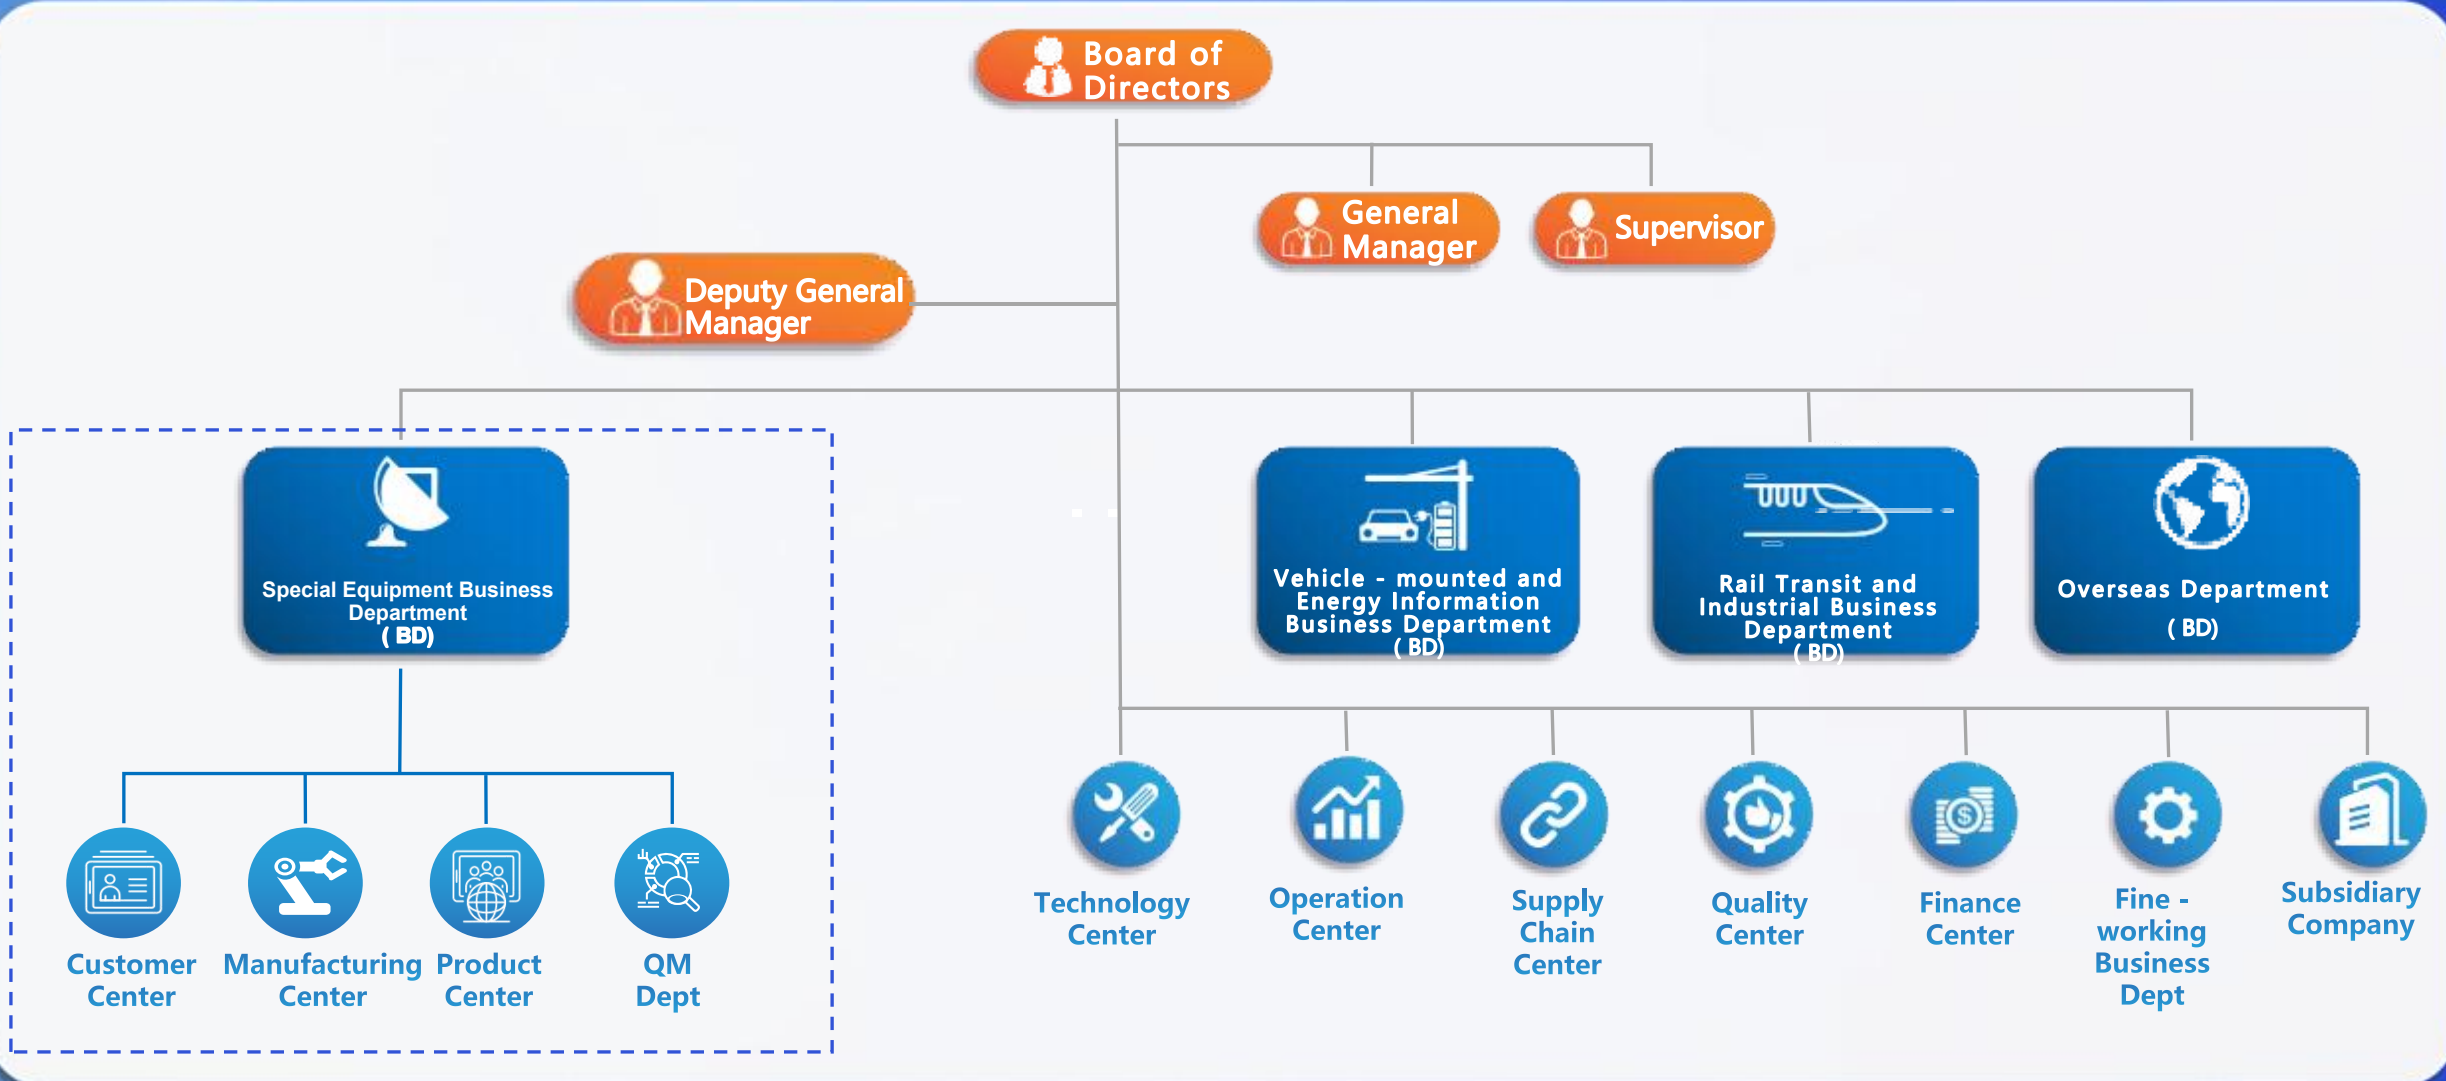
Board of Directors

General Manager

Supervisor

Deputy General Manager

Special Equipment Business Department ( BD)

Vehicle - mounted and Energy Information Business Department ( BD)

Rail Transit and Industrial Business Department ( BD)

Overseas Department ( BD)

Customer Center

Manufacturing Center

Product Center

QM Dept

Technology Center

Operation Center

Supply Chain Center

Quality Center

Finance Center

Fine - working Business Dept

Subsidiary Company